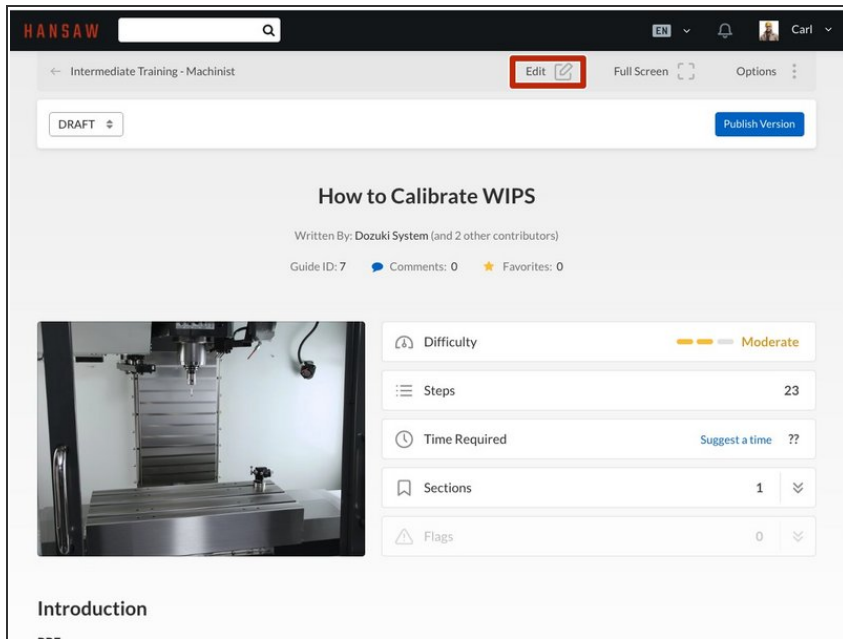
HANSAW

EN

Carl

← Intermediate Training - Machinist

Edit

Full Screen

Options

DRAFT

Publish Version

How to Calibrate WIPS

Written By: Dozuki System (and 2 other contributors)

Guide ID: 7 Comments: 0 Favorites: 0

Difficulty Moderate

Steps 23

Time Required Suggest a time ??

Sections 1

Flags 0

Introduction